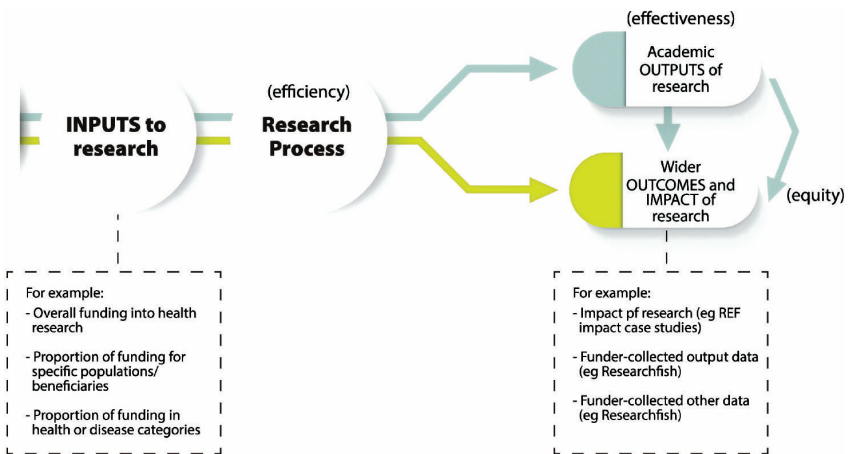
INPUTS to research

(efficiency)

Research Process

(effectiveness)

Academic OUTPUTS of research

Wider OUTCOMES and IMPACT of research

(equity)

For example:
- Overall funding into health research
- Proportion of funding for specific populations/ beneficiaries
- Proportion of funding in health or disease categories

For example:
- Impact pf research (eg REF impact case studies)
- Funder-collected output data (eg Researchfish)
- Funder-collected other data (eg Researchfish)